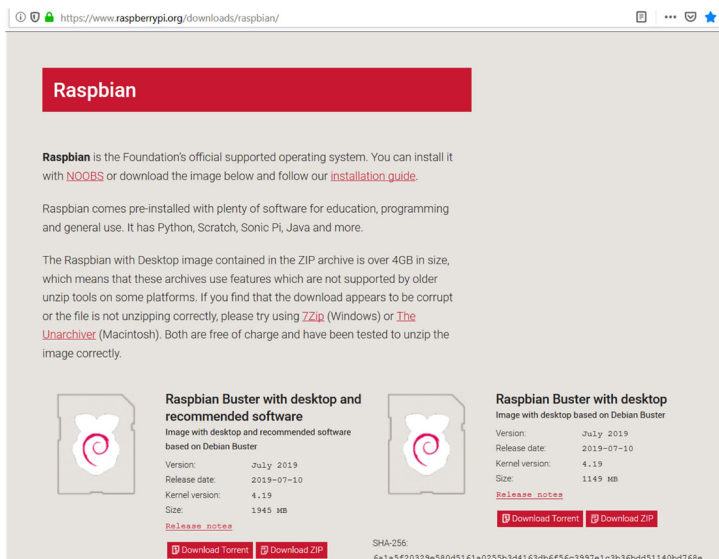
https://www.raspberrypi.org/downloads/raspbian/

Raspbian

Raspbian is the Foundation's official supported operating system. You can install it with NOOBS or download the image below and follow our installation guide.

Raspbian comes pre-installed with plenty of software for education, programming and general use. It has Python, Scratch, Sonic Pi, Java and more.

The Raspbian with Desktop image contained in the ZIP archive is over 4GB in size, which means that these archives use features which are not supported by older unzip tools on some platforms. If you find that the download appears to be corrupt or the file is not unzipping correctly, please try using 7Zip (Windows) or The Unarchiver (Macintosh). Both are free of charge and have been tested to unzip the image correctly.

Raspbian Buster with desktop and recommended software

Image with desktop and recommended software based on Debian Buster

| Version: | July 2019 |
|---|---|
| Release date: | 2019-07-10 |
| Kernel version: | 4.19 |
| Size: | 1945 MB |

Release notes

Download Torrent Download ZIP

Raspbian Buster with desktop

Image with desktop based on Debian Buster

| Version: | July 2019 |
|---|---|
| Release date: | 2019-07-10 |
| Kernel version: | 4.19 |
| Size: | 1149 MB |

Release notes

Download Torrent Download ZIP

SHA-256:
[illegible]